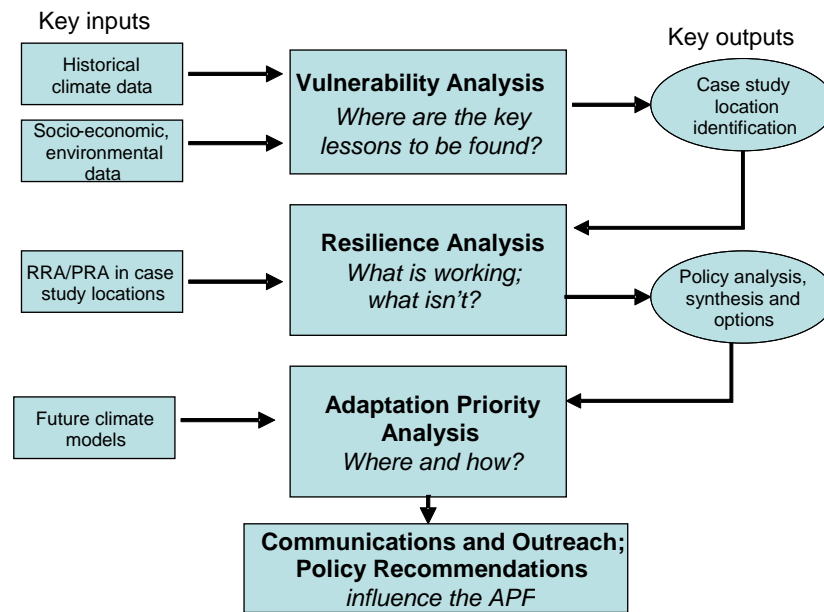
Key inputs

Key outputs

Historical climate data

Socio-economic, environmental data

Vulnerability Analysis
*Where are the key lessons to be found?*

Case study location identification

RRA/PRA in case study locations

Resilience Analysis
*What is working; what isn't?*

Policy analysis, synthesis and options

Future climate models

Adaptation Priority Analysis
*Where and how?*

Communications and Outreach; Policy Recommendations
*influence the APF*